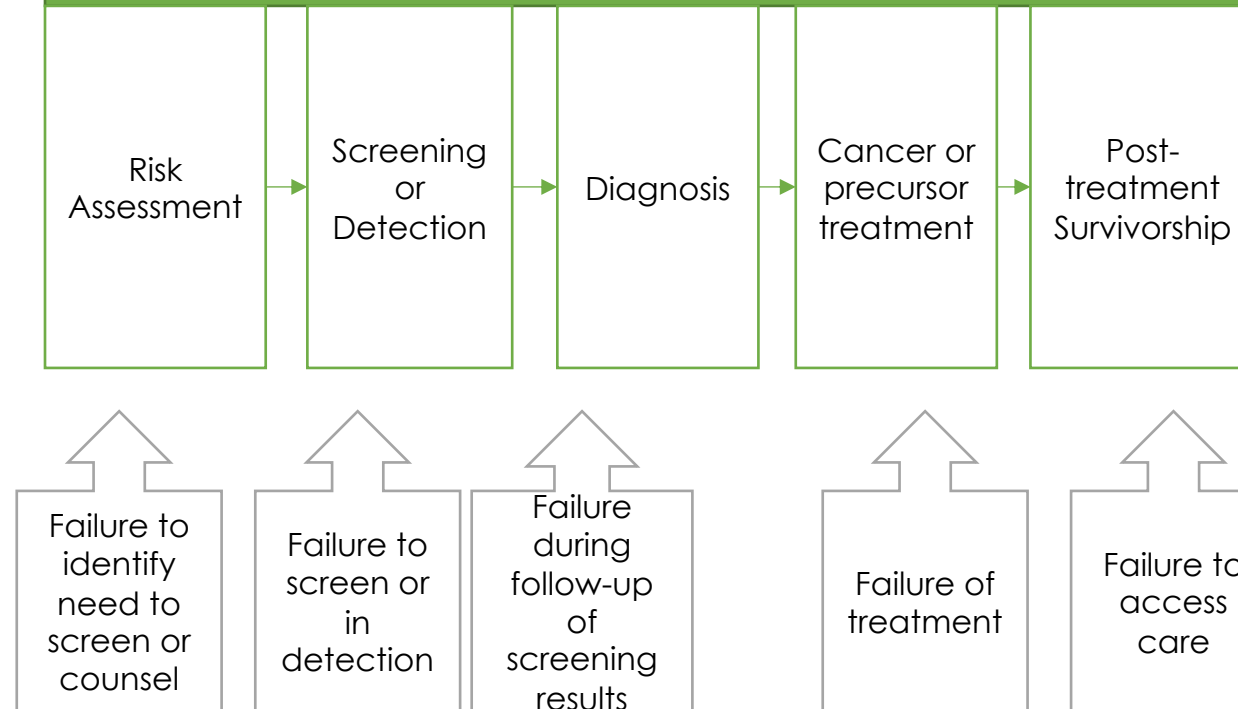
Risk Assessment

Screening or Detection

Diagnosis

Cancer or precursor treatment

Post-treatment Survivorship

Failure to identify need to screen or counsel

Failure to screen or in detection

Failure during follow-up of screening results

Failure of treatment

Failure to access care